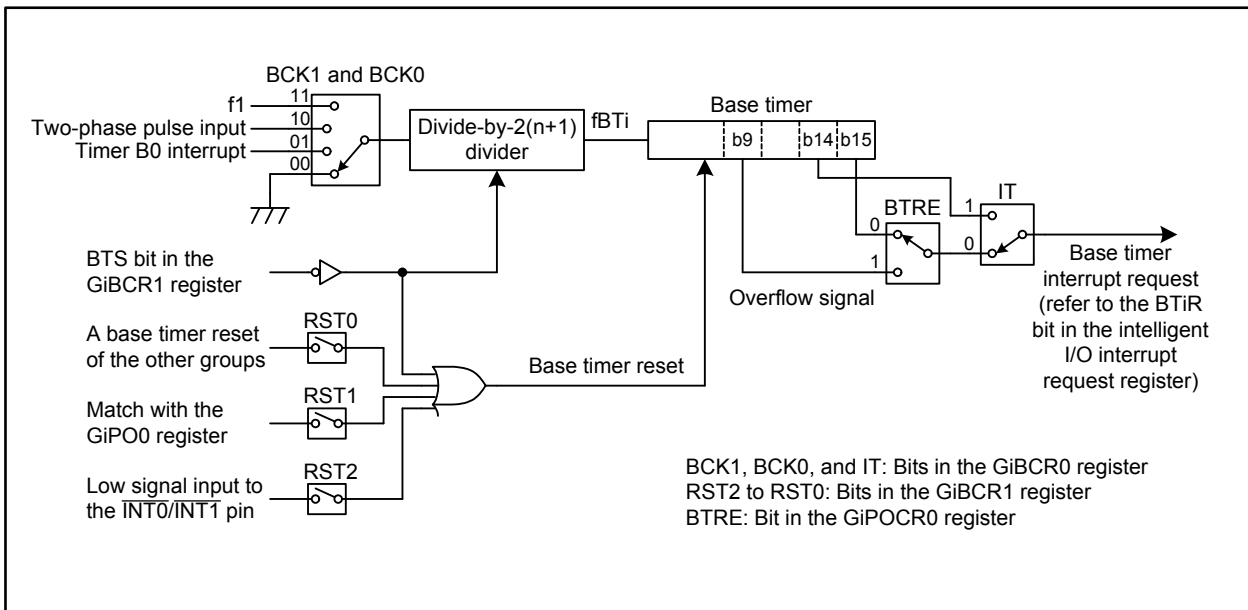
BCK1 and BCK0

f1
Two-phase pulse input
Timer B0 interrupt

11
10
01
00

Divide-by-2(n+1) divider

fBTi

Base timer

b9
b14
b15

BTRE

IT

0
1
1
0

Base timer interrupt request (refer to the BTiR bit in the intelligent I/O interrupt request register)

Overflow signal

BTS bit in the GiBCR1 register

A base timer reset of the other groups

RST0

Match with the GiPO0 register

RST1

Low signal input to the $\overline{INT0}/\overline{INT1}$ pin

RST2

Base timer reset

BCK1, BCK0, and IT: Bits in the GiBCR0 register
RST2 to RST0: Bits in the GiBCR1 register
BTRE: Bit in the GiPOCR0 register